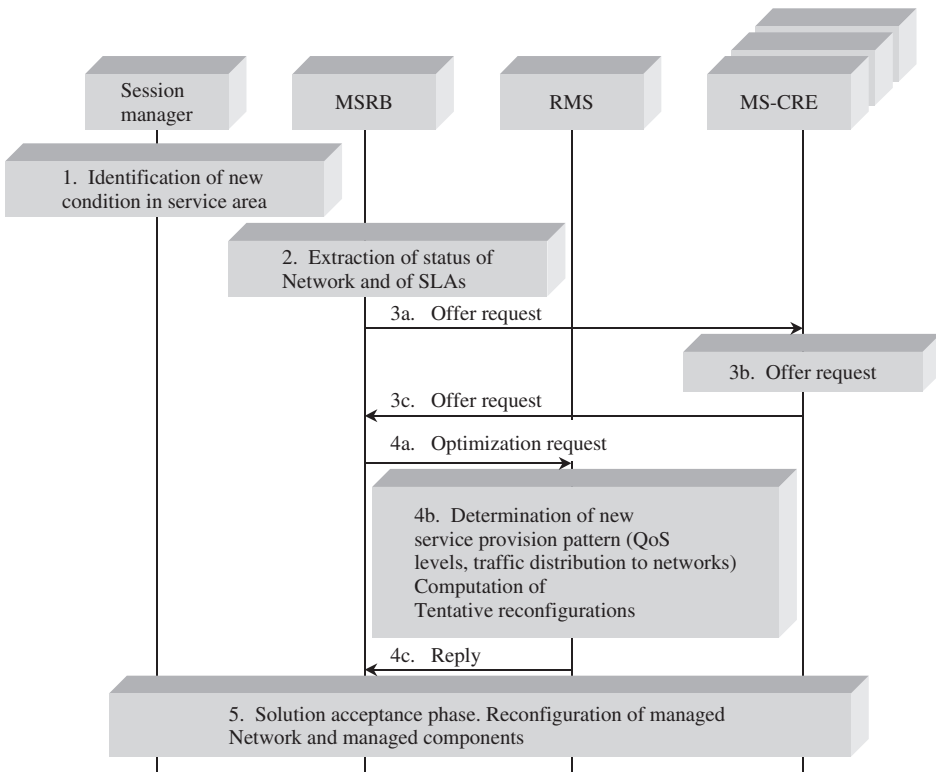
Session manager

MSRB

RMS

MS-CRE

1. Identification of new condition in service area

2. Extraction of status of Network and of SLAs

3a. Offer request

3b. Offer request

3c. Offer request

4a. Optimization request

4b. Determination of new service provision pattern (QoS levels, traffic distribution to networks) Computation of Tentative reconfigurations

4c. Reply

5. Solution acceptance phase. Reconfiguration of managed Network and managed components